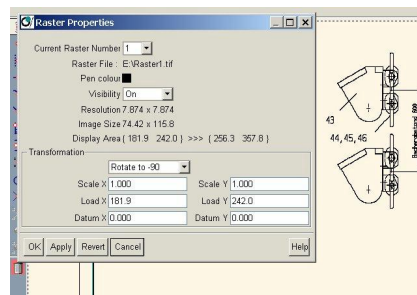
Raster Properties

Current Raster Number 1

Raster File : E:\Raster1.tif

Pen colour

Visibility On

Resolution 7.874 x 7.874

Image Size 74.42 x 115.8

Display Area ( 181.9 242.0 ) >>> ( 256.3 357.8 )

Transformation

Rotate to -90

Scale X 1.000

Scale Y 1.000

Load X 181.9

Load Y 242.0

Datum X 0.000

Datum Y 0.000

OK Apply Revert Cancel Help

43

44, 45, 46

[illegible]